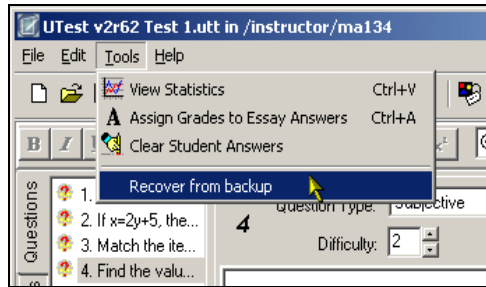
UTest v2r62 Test 1.utt in /instructor/ma134

File Edit Tools Help

View Statistics Ctrl+V
Assign Grades to Essay Answers Ctrl+A
Clear Student Answers
Recover from backup

B I

Questions

1.
2. If x=2y+5, the...
3. Match the ite...
4. Find the valu...

4

Question Type: Subjective

Difficulty: 2